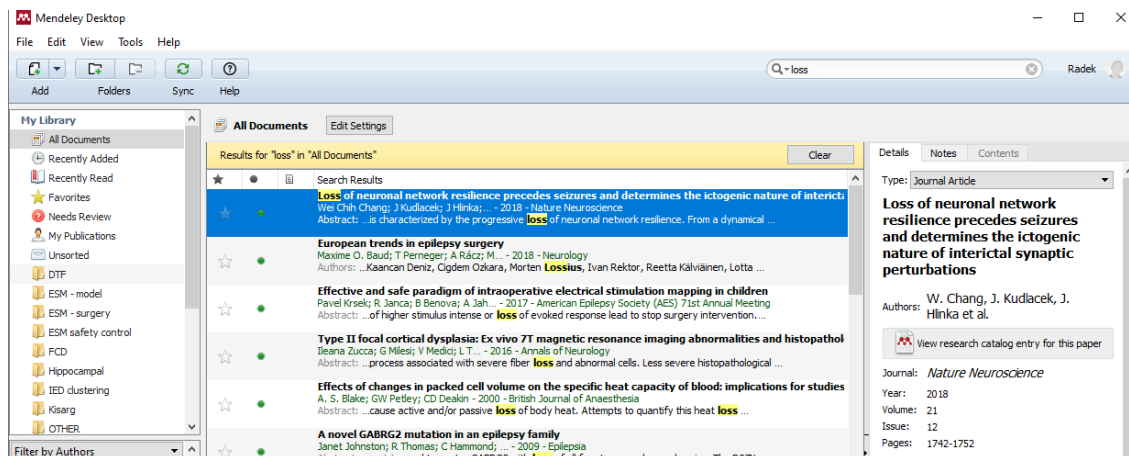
Mendeley Desktop

File Edit View Tools Help

Add Folders Sync Help

loss

Radek

My Library

All Documents
Recently Added
Recently Read
Favorites
Needs Review
My Publications
Unsorted
DTF
ESM - model
ESM - surgery
ESM safety control
FCD
Hippocampal
IED clustering
Kisarg
OTHER

Filter by Authors

All Documents Edit Settings

Results for "loss" in "All Documents" Clear

Search Results

Loss of neuronal network resilience precedes seizures and determines the ictogenic nature of interict
Wei Chih Chang; J Kudlacek; J Hlinka; ... - 2018 - Nature Neuroscience
Abstract: ...is characterized by the progressive loss of neuronal network resilience. From a dynamical ...

European trends in epilepsy surgery
Maxime O. Baud; T Perneger; A Rácz; M... - 2018 - Neurology
Authors: ...Kaancan Deniz, Cigdem Ozkara, Morten Lossius, Ivan Rektor, Reetta Kälviäinen, Lotta ...

Effective and safe paradigm of intraoperative electrical stimulation mapping in children
Pavel Krsek; R Janca; B Benova; A Jah... - 2017 - American Epilepsy Society (AES) 71st Annual Meeting
Abstract: ...of higher stimulus intense or loss of evoked response lead to stop surgery intervention. ...

Type II focal cortical dysplasia: Ex vivo 7T magnetic resonance imaging abnormalities and histopathol
Ileana Zucca; G Milesi; V Medici; L T... - 2016 - Annals of Neurology
Abstract: ...process associated with severe fiber loss and abnormal cells. Less severe histopathological ...

Effects of changes in packed cell volume on the specific heat capacity of blood: implications for studies
A. S. Blake; GW Petley; CD Deakin - 2000 - British Journal of Anaesthesia
Abstract: ...cause active and/or passive loss of body heat. Attempts to quantify this heat loss ...

A novel GABRG2 mutation in an epilepsy family
Janet Johnston; R Thomas; C Hammond; ... - 2009 - Epilepsia

Details Notes Contents

Type: Journal Article

Loss of neuronal network resilience precedes seizures and determines the ictogenic nature of interictal synaptic perturbations

Authors: W. Chang, J. Kudlacek, J. Hlinka et al.

View research catalog entry for this paper

Journal: Nature Neuroscience
Year: 2018
Volume: 21
Issue: 12
Pages: 1742-1752